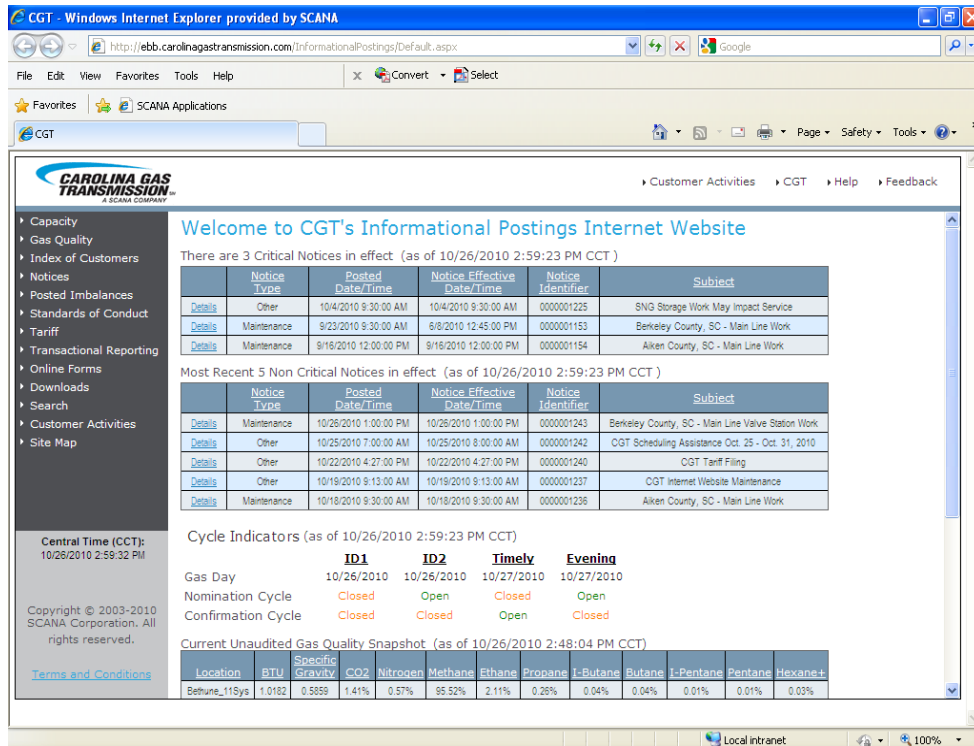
CGT - Windows Internet Explorer provided by SCANA

http://ebb.carolinagastransmission.com/InformationalPostings/Default.aspx

Google

File Edit View Favorites Tools Help

Convert Select

Favorites SCANA Applications

CGT

Page Safety Tools

CAROLINA GAS TRANSMISSION A SCANA COMPANY

Customer Activities CGT Help Feedback

Capacity
Gas Quality
Index of Customers
Notices
Posted Imbalances
Standards of Conduct
Tariff
Transactional Reporting
Online Forms
Downloads
Search
Customer Activities
Site Map

Central Time (CCT): 10/26/2010 2:59:32 PM

Copyright © 2003-2010 SCANA Corporation. All rights reserved.

Terms and Conditions

Welcome to CGT's Informational Postings Internet Website

There are 3 Critical Notices in effect (as of 10/26/2010 2:59:23 PM CCT)

| | Notice Type | Posted Date/Time | Notice Effective Date/Time | Notice Identifier | Subject |
|---|---|---|---|---|---|
| Details | Other | 10/4/2010 9:30:00 AM | 10/4/2010 9:30:00 AM | 0000001225 | SNG Storage Work May Impact Service |
| Details | Maintenance | 9/23/2010 9:30:00 AM | 6/8/2010 12:45:00 PM | 0000001153 | Berkeley County, SC - Main Line Work |
| Details | Maintenance | 9/16/2010 12:00:00 PM | 9/16/2010 12:00:00 PM | 0000001154 | Aiken County, SC - Main Line Work |

Most Recent 5 Non Critical Notices in effect (as of 10/26/2010 2:59:23 PM CCT)

| | Notice Type | Posted Date/Time | Notice Effective Date/Time | Notice Identifier | Subject |
|---|---|---|---|---|---|
| Details | Maintenance | 10/26/2010 1:00:00 PM | 10/26/2010 1:00:00 PM | 0000001243 | Berkeley County, SC - Main Line Valve Station Work |
| Details | Other | 10/25/2010 7:00:00 AM | 10/25/2010 8:00:00 AM | 0000001242 | CGT Scheduling Assistance Oct. 25 - Oct. 31, 2010 |
| Details | Other | 10/22/2010 4:27:00 PM | 10/22/2010 4:27:00 PM | 0000001240 | CGT Tariff Filing |
| Details | Other | 10/19/2010 9:13:00 AM | 10/19/2010 9:13:00 AM | 0000001237 | CGT Internet Website Maintenance |
| Details | Maintenance | 10/18/2010 9:30:00 AM | 10/18/2010 9:30:00 AM | 0000001236 | Aiken County, SC - Main Line Work |

Cycle Indicators (as of 10/26/2010 2:59:23 PM CCT)

| | ID1 | ID2 | Timely | Evening |
|---|---|---|---|---|
| Gas Day | 10/26/2010 | 10/26/2010 | 10/27/2010 | 10/27/2010 |
| Nomination Cycle | Closed | Open | Closed | Open |
| Confirmation Cycle | Closed | Closed | Open | Closed |

Current Unaudited Gas Quality Snapshot (as of 10/26/2010 2:48:04 PM CCT)

| Location | BTU | Specific Gravity | CO2 | Nitrogen | Methane | Ethane | Propane | I-Butane | Butane | I-Pentane | Pentane | Hexane+ |
|---|---|---|---|---|---|---|---|---|---|---|---|---|
| Bethune_11Sys | 1.0182 | 0.5859 | 1.41% | 0.57% | 95.52% | 2.11% | 0.26% | 0.04% | 0.04% | 0.01% | 0.01% | 0.03% |

Local intranet 100%